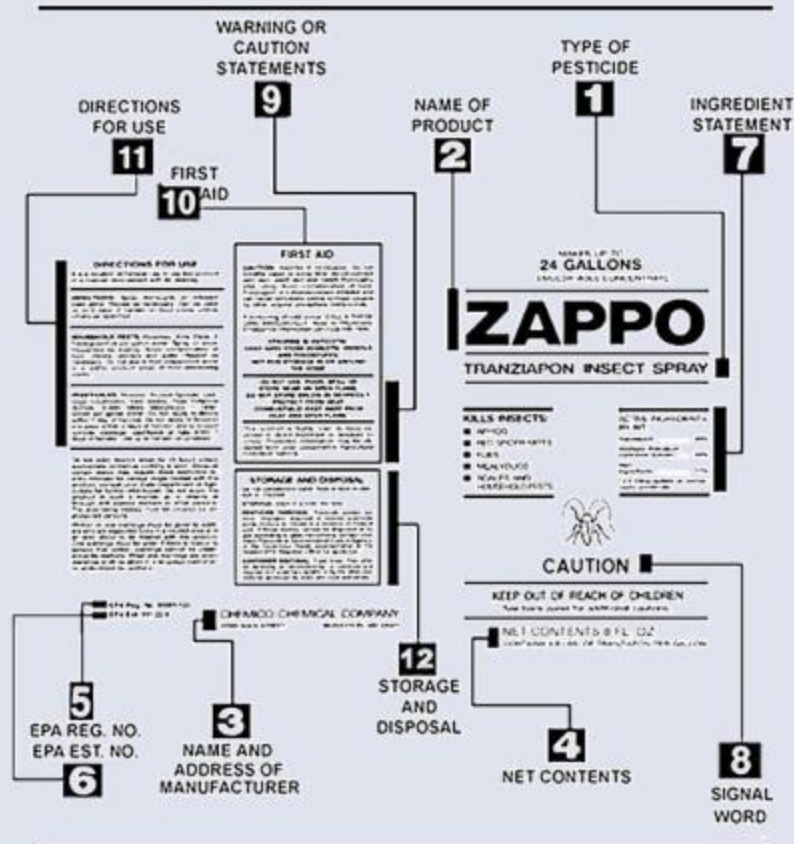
WARNING OR CAUTION STATEMENTS
9

TYPE OF PESTICIDE
1

DIRECTIONS FOR USE
11

NAME OF PRODUCT
2

INGREDIENT STATEMENT
7

FIRST AID
10

DIRECTIONS FOR USE

FIRST AID

STORAGE AND DISPOSAL

24 GALLONS

ZAPPO

TRANZIAPON INSECT SPRAY

KILLS INSECTS:
APHIDS
RED SPIDER MITES
FLIES
MEALYBUGS
SCALES AND HOUSEHOLD PESTS

CAUTION

KEEP OUT OF REACH OF CHILDREN

NET CONTENTS 8 FL. OZ.

CHEMCO CHEMICAL COMPANY

5
EPA REG. NO.
EPA EST. NO.
6

3
NAME AND ADDRESS OF MANUFACTURER

12
STORAGE AND DISPOSAL

4
NET CONTENTS

8
SIGNAL WORD